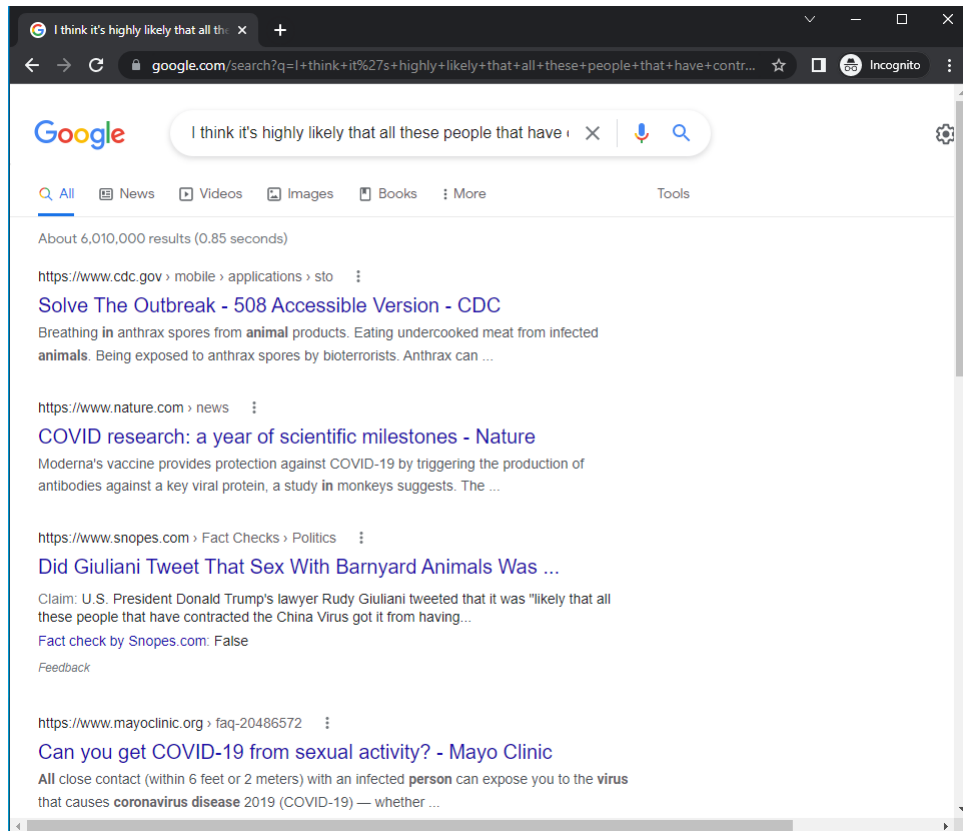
I think it's highly likely that all the

google.com/search?q=I+think+it%27s+highly+likely+that+all+these+people+that+have+contr...

Incognito

Google

I think it's highly likely that all these people that have

All News Videos Images Books More Tools

About 6,010,000 results (0.85 seconds)

https://www.cdc.gov › mobile › applications › sto

Solve The Outbreak - 508 Accessible Version - CDC

Breathing in anthrax spores from animal products. Eating undercooked meat from infected animals. Being exposed to anthrax spores by bioterrorists. Anthrax can ...

https://www.nature.com › news

COVID research: a year of scientific milestones - Nature

Moderna's vaccine provides protection against COVID-19 by triggering the production of antibodies against a key viral protein, a study in monkeys suggests. The ...

https://www.snopes.com › Fact Checks › Politics

Did Giuliani Tweet That Sex With Barnyard Animals Was ...

Claim: U.S. President Donald Trump's lawyer Rudy Giuliani tweeted that it was "likely that all these people that have contracted the China Virus got it from having...

Fact check by Snopes.com: False

Feedback

https://www.mayoclinic.org › faq-20486572

Can you get COVID-19 from sexual activity? - Mayo Clinic

All close contact (within 6 feet or 2 meters) with an infected person can expose you to the virus that causes coronavirus disease 2019 (COVID-19) — whether ...